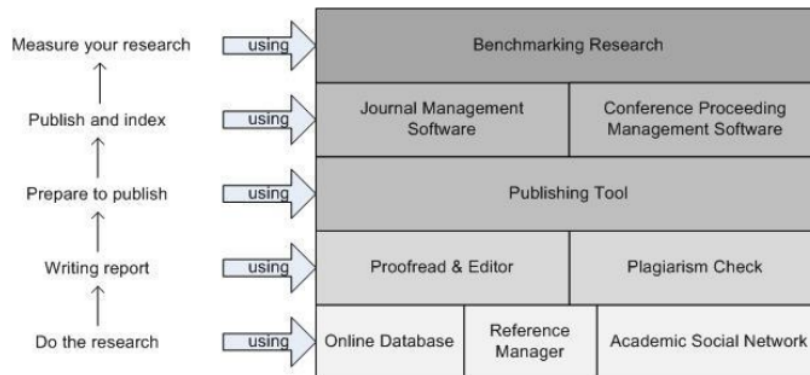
Measure your research
using
Benchmarking Research

Publish and index
using
Journal Management Software
Conference Proceeding Management Software

Prepare to publish
using
Publishing Tool

Writing report
using
Proofread & Editor
Plagiarism Check

Do the research
using
Online Database
Reference Manager
Academic Social Network